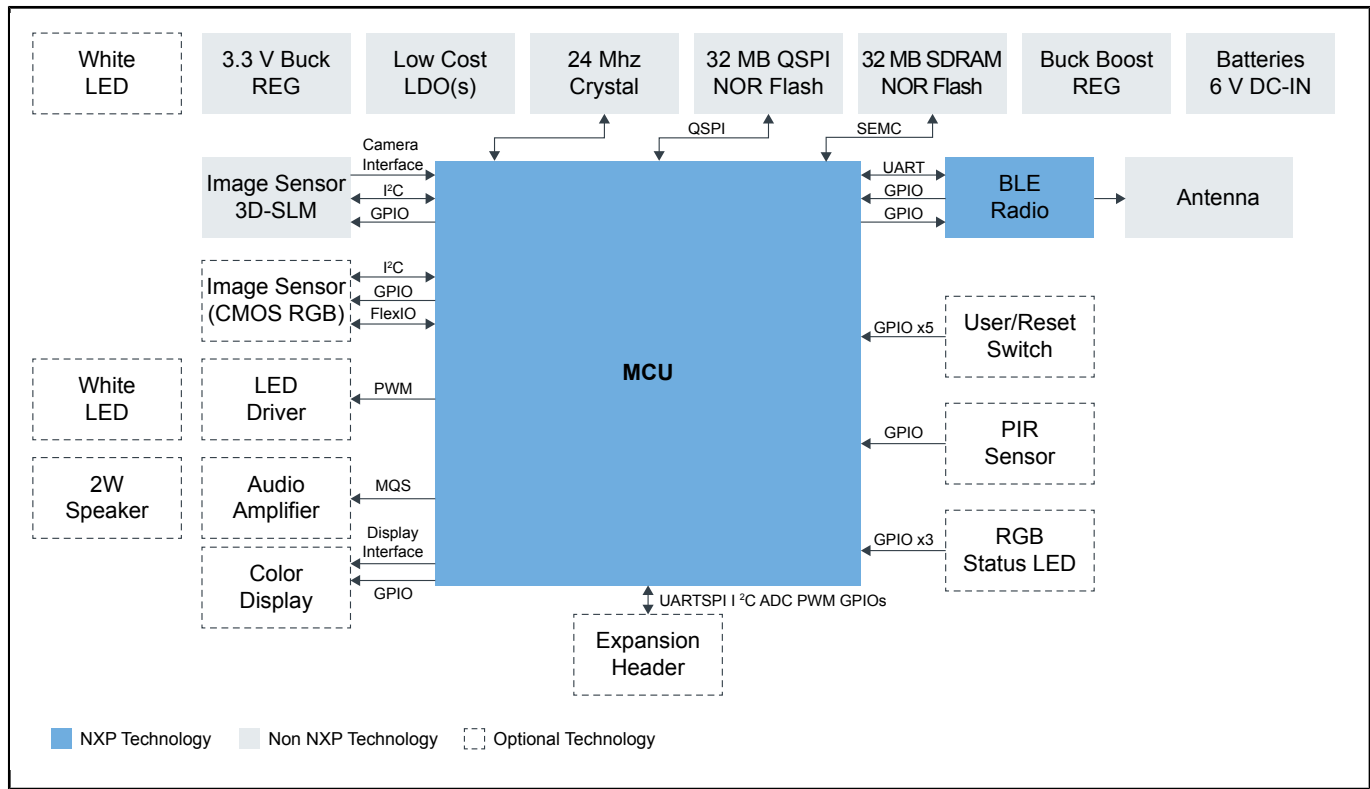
White LED

3.3 V Buck REG

Low Cost LDO(s)

24 Mhz Crystal

32 MB QSPI NOR Flash

32 MB SDRAM NOR Flash

Buck Boost REG

Batteries 6 V DC-IN

QSPI

SEMC

Camera Interface

$I^2C$

GPIO

Image Sensor 3D-SLM

UART

GPIO

GPIO

BLE Radio

Antenna

$I^2C$

GPIO

FlexIO

Image Sensor (CMOS RGB)

MCU

GPIO x5

User/Reset Switch

White LED

LED Driver

PWM

GPIO

PIR Sensor

2W Speaker

Audio Amplifier

MQS

Display Interface

GPIO x3

RGB Status LED

Color Display

GPIO

UARTSPI I $^2$C ADC PWM GPIOs

Expansion Header

NXP Technology

Non NXP Technology

Optional Technology